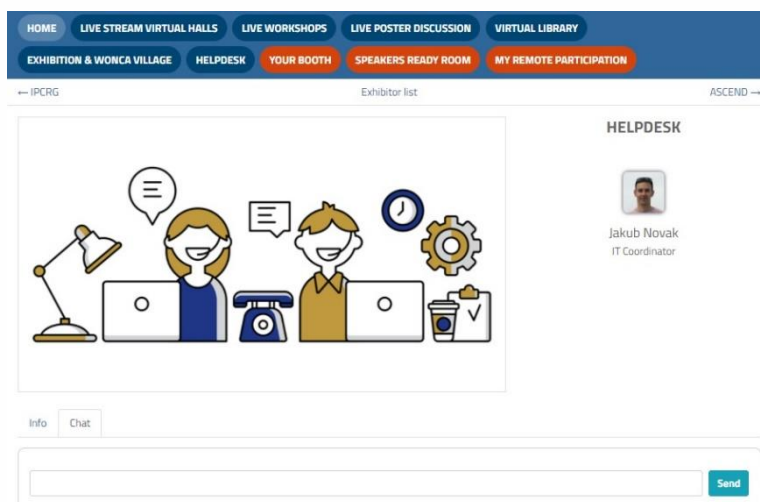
HOME LIVE STREAM VIRTUAL HALLS LIVE WORKSHOPS LIVE POSTER DISCUSSION VIRTUAL LIBRARY
EXHIBITION & WONCA VILLAGE HELPDESK YOUR BOOTH SPEAKERS READY ROOM MY REMOTE PARTICIPATION

← IPCRG Exhibitor list ASCEND →

HELPDESK

Jakub Novak
IT Coordinator

Info Chat

Send